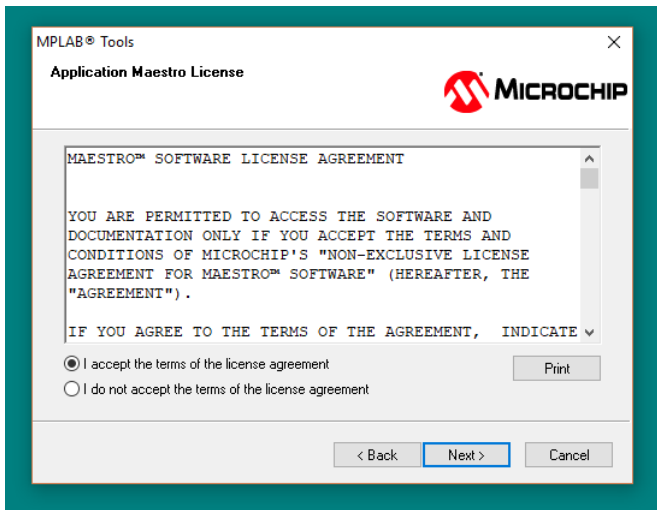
MPLAB® Tools

Application Maestro License

MICROCHIP

MAESTRO™ SOFTWARE LICENSE AGREEMENT

YOU ARE PERMITTED TO ACCESS THE SOFTWARE AND DOCUMENTATION ONLY IF YOU ACCEPT THE TERMS AND CONDITIONS OF MICROCHIP'S "NON-EXCLUSIVE LICENSE AGREEMENT FOR MAESTRO™ SOFTWARE" (HEREAFTER, THE "AGREEMENT").

IF YOU AGREE TO THE TERMS OF THE AGREEMENT, INDICATE

I accept the terms of the license agreement

I do not accept the terms of the license agreement

Print

< Back

Next >

Cancel